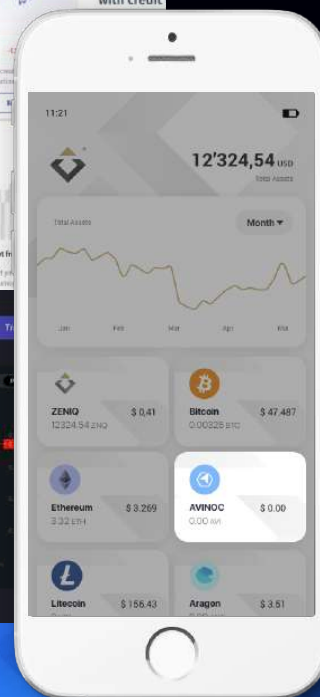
with credit

11:21

12'324,54 USD
Total Assets

Total Assets
Month ▾

Jan
Feb
Mar
Apr
Mai

ZENIQ
$ 0,41
12324.54 ZNQ

Bitcoin
$ 47.487
0.00328 BTC

Ethereum
$ 3.269
3.32 ETH

AVINOC
$ 0.00
0.00 AVI

Litecoin
$ 156.43

Aragon
$ 3.51